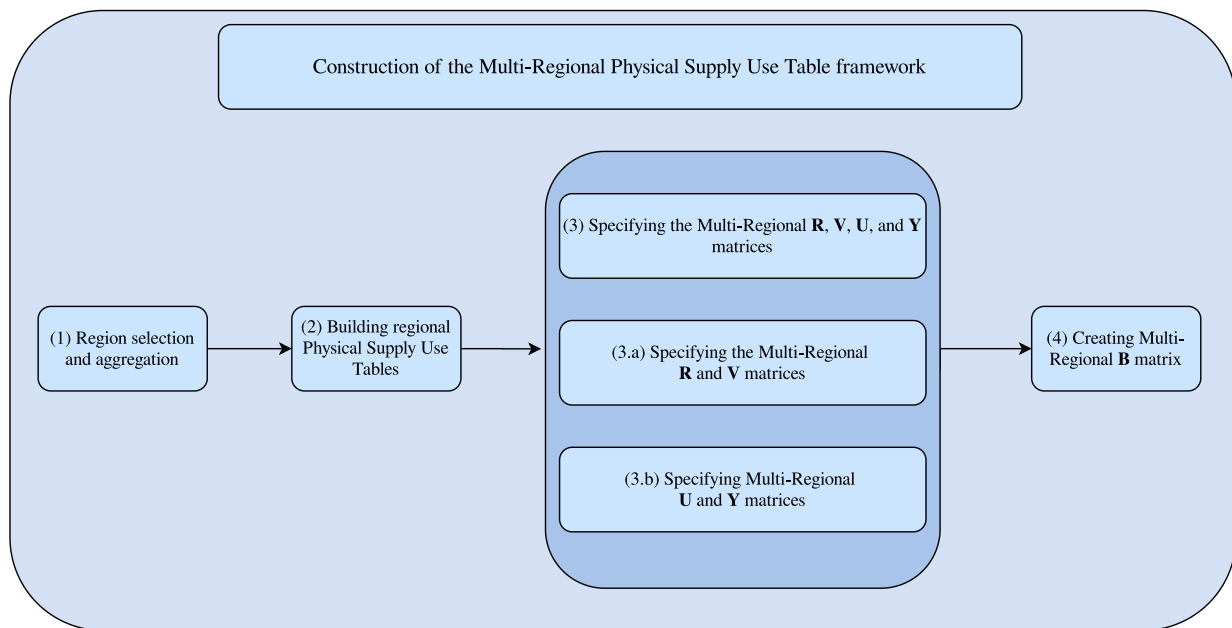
Construction of the Multi-Regional Physical Supply Use Table framework

(1) Region selection and aggregation

(2) Building regional Physical Supply Use Tables

(3) Specifying the Multi-Regional **R**, **V**, **U**, and **Y** matrices

(3.a) Specifying the Multi-Regional **R** and **V** matrices

(3.b) Specifying Multi-Regional **U** and **Y** matrices

(4) Creating Multi-Regional **B** matrix